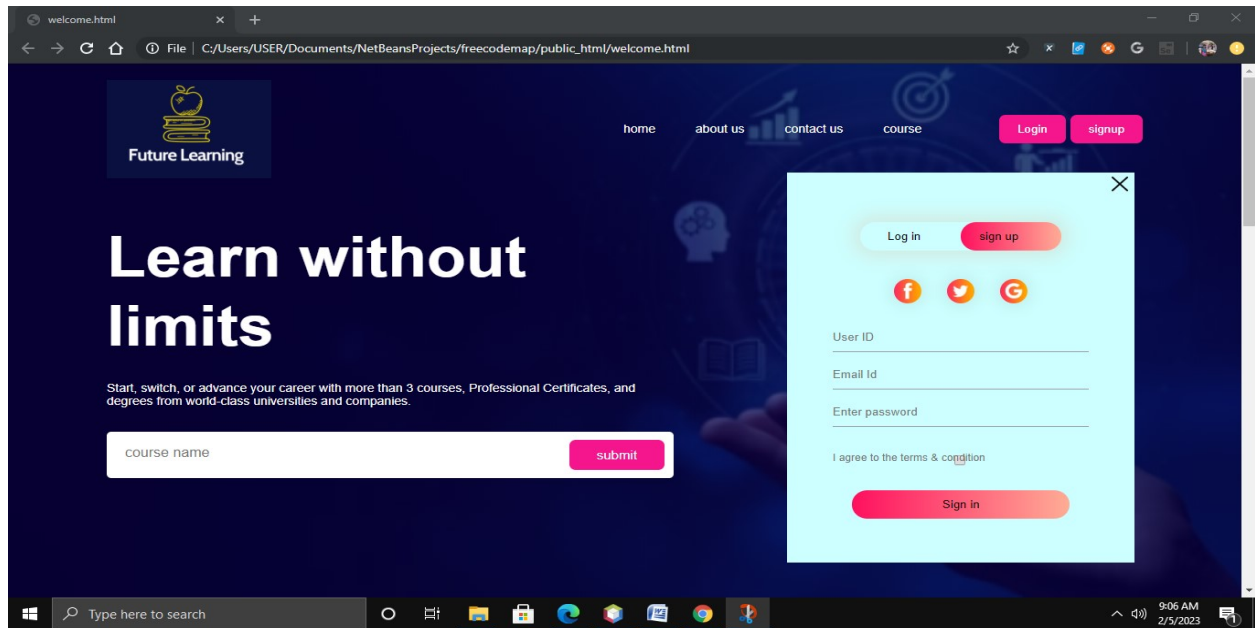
welcome.html

File | C:/Users/USER/Documents/NetBeansProjects/freecodemap/public_html/welcome.html

Future Learning

home about us contact us course Login signup

Learn without limits

Start, switch, or advance your career with more than 3 courses, Professional Certificates, and degrees from world-class universities and companies.

course name submit

Log in sign up

User ID

Email Id

Enter password

I agree to the terms & condition

Sign in

Type here to search

9:06 AM
2/5/2023